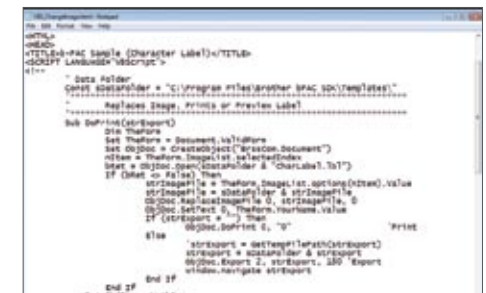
VBLChangeImage.html - Notepad
File Edit Format View Help
<HTML>
<HEAD>
<TITLE>b-PAC Sample (Character Label)</TITLE>
<SCRIPT LANGUAGE="VBScript">
<!--
' Data Folder
Const sDataFolder = "C:\Program Files\Brother bPAC3 SDK\Templates\"
'-----------------------------------------------
' Replaces Image, Prints or Preview Label
'-----------------------------------------------
Sub DoPrint(strExport)
Dim TheForm
Set TheForm = Document.VaTidForm
Set ObjDoc = CreateObject("bpac.Document")
nItem = TheForm.ImageList.selectedIndex
bRet = ObjDoc.Open(sDataFolder & "CharLabel.lbx")
If (bRet <> False) Then
strImageFile = TheForm.ImageList.options(nItem).Value
strImageFile = sDataFolder & strImageFile
ObjDoc.ReplaceImageFile 0, strImageFile, 0
ObjDoc.SetText 0, TheForm.YourName.Value
If (strExport = "") Then
ObjDoc.DoPrint 0, "0" 'Print
Else
'strExport = GetTempFilePath(strExport)
strExport = sDataFolder & strExport
ObjDoc.Export 2, strExport, 180 'Export
window.navigate strExport
End If
End If